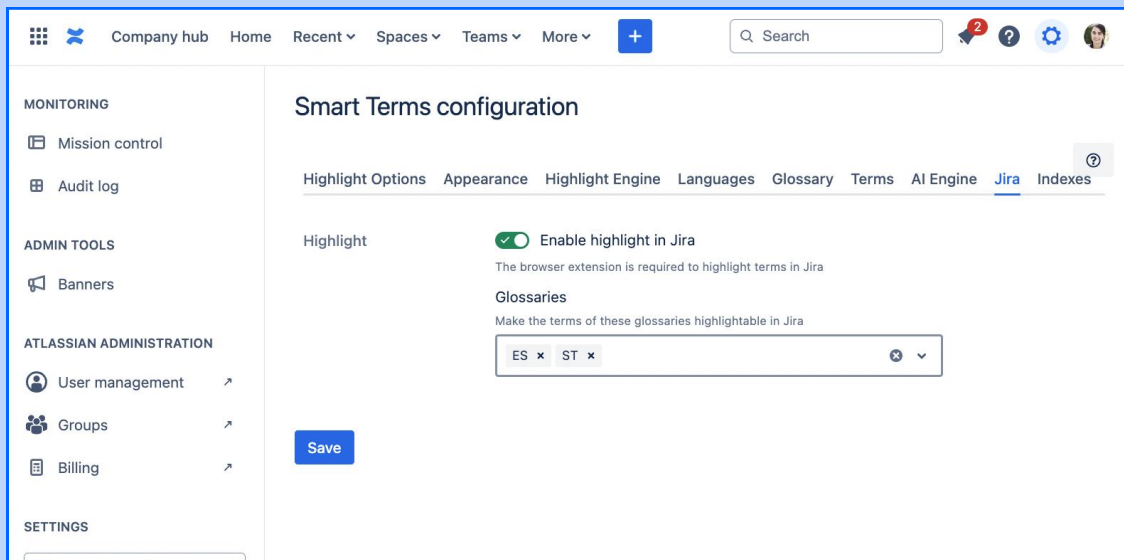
Company hub Home Recent Spaces Teams More +
Search
2

MONITORING
Mission control
Audit log

ADMIN TOOLS
Banners

ATLASSIAN ADMINISTRATION
User management
Groups
Billing

SETTINGS

Smart Terms configuration

Highlight Options Appearance Highlight Engine Languages Glossary Terms AI Engine Jira Indexes

Highlight
Enable highlight in Jira
The browser extension is required to highlight terms in Jira

Glossaries
Make the terms of these glossaries highlightable in Jira
ES × ST ×

Save